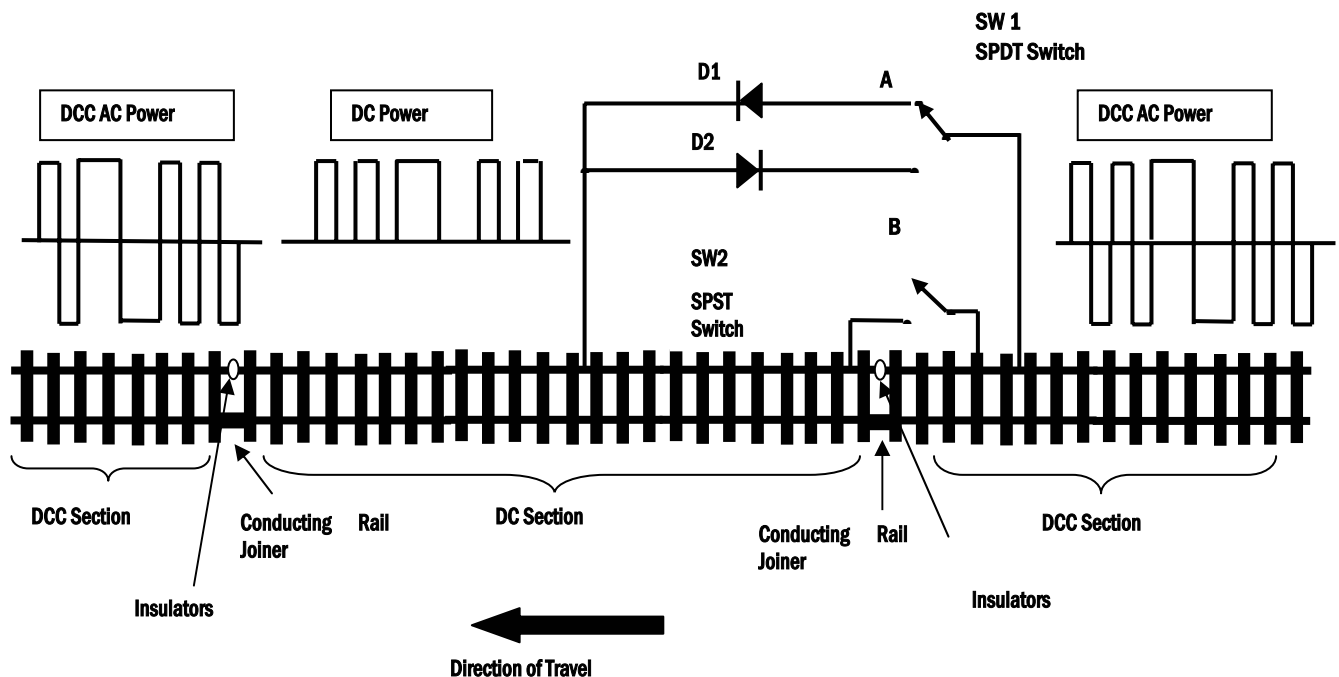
SW 1
SPDT Switch

D1

A

DCC AC Power

DC Power

DCC AC Power

D2

B

SW2

SPST
Switch

DCC Section

Conducting Joiner

Rail

DC Section

Conducting Joiner

Rail

DCC Section

Insulators

Insulators

Direction of Travel